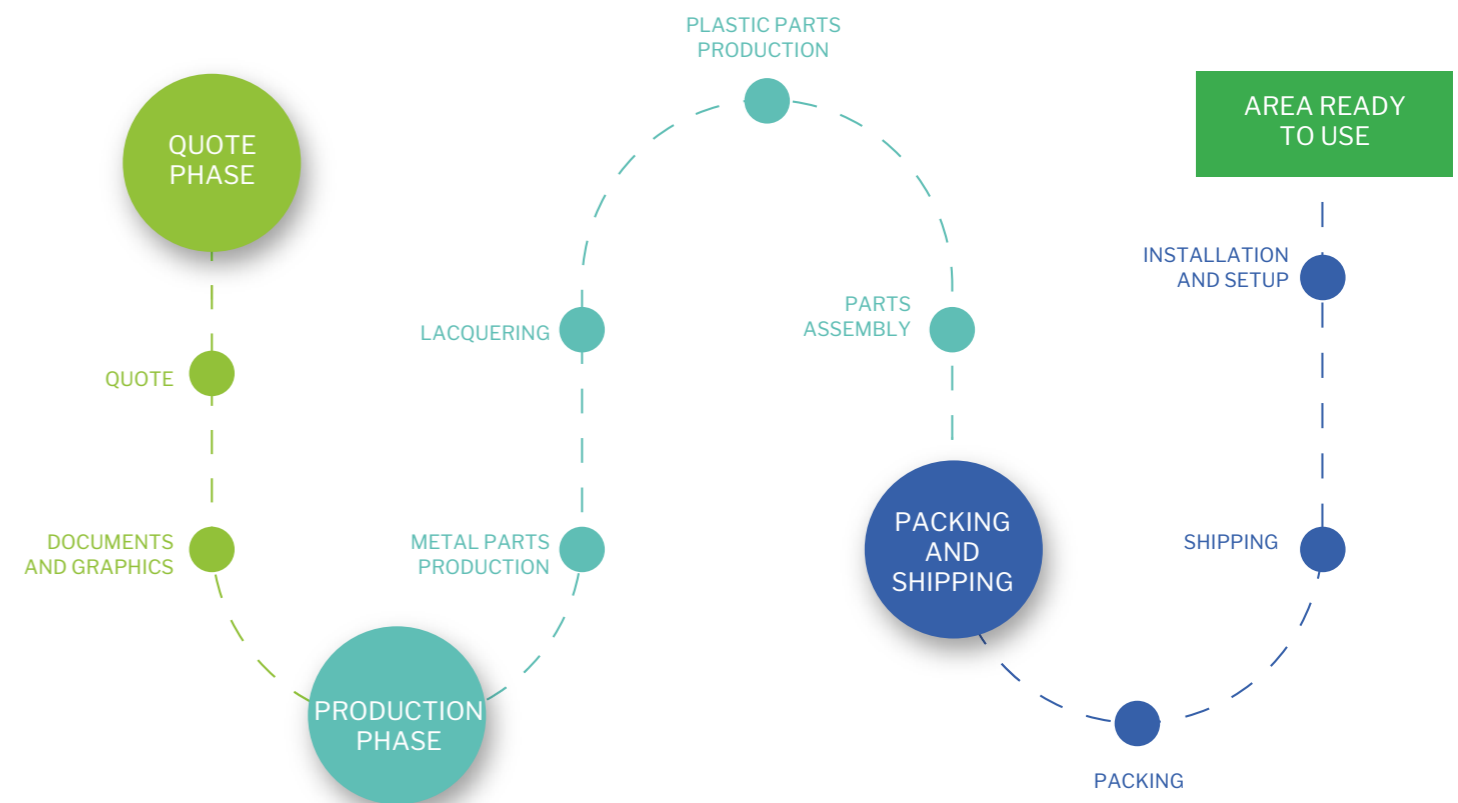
QUOTE PHASE

QUOTE

DOCUMENTS AND GRAPHICS

PRODUCTION PHASE

METAL PARTS PRODUCTION

LACQUERING

PLASTIC PARTS PRODUCTION

PARTS ASSEMBLY

PACKING AND SHIPPING

PACKING

SHIPPING

INSTALLATION AND SETUP

AREA READY TO USE